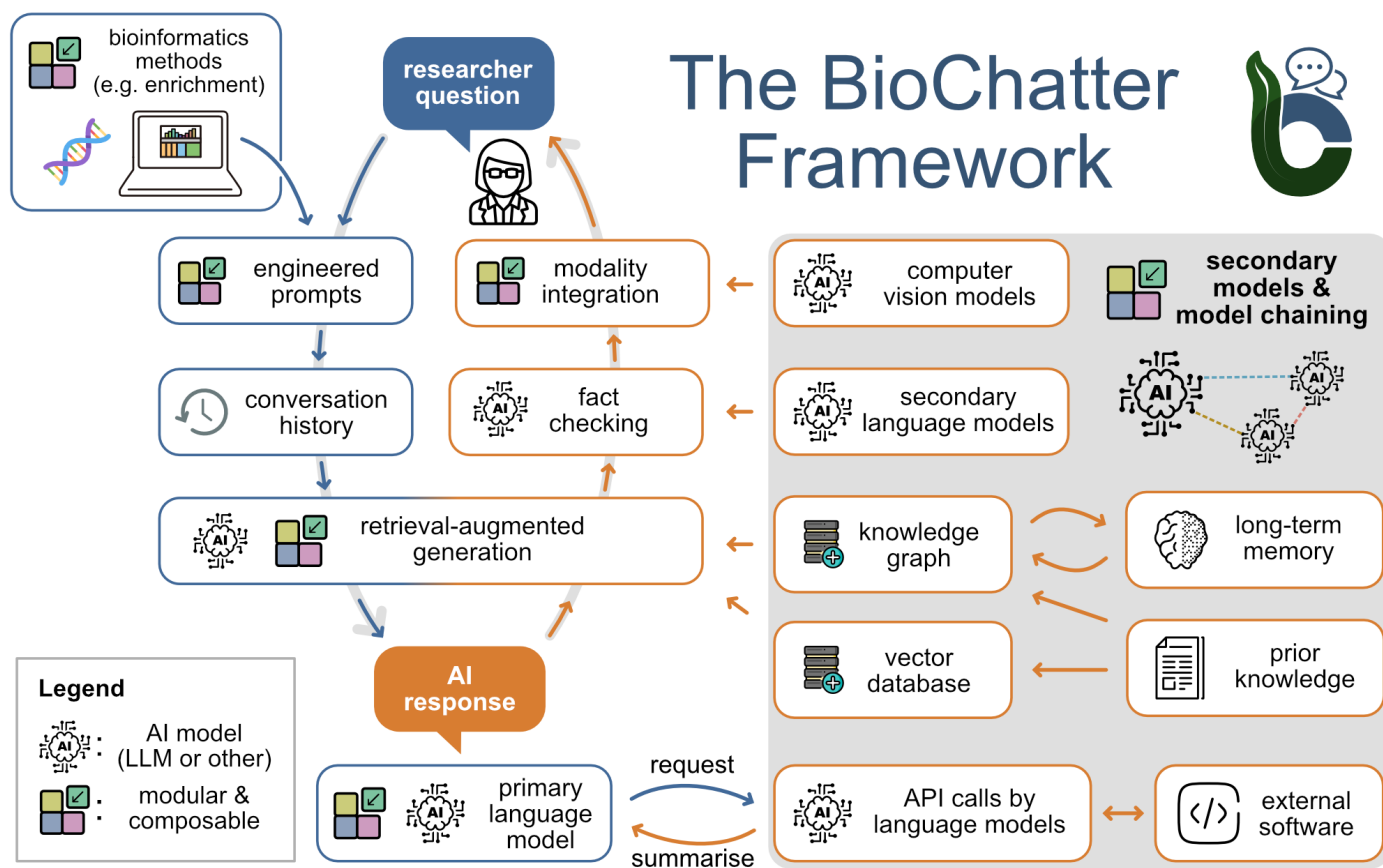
bioinformatics methods (e.g. enrichment)

researcher question

The BioChatter Framework

engineered prompts

modality integration

computer vision models

secondary models & model chaining

conversation history

fact checking

secondary language models

AI

AI

AI

retrieval-augmented generation

knowledge graph

long-term memory

vector database

prior knowledge

AI response

Legend

AI model (LLM or other)

modular & composable

primary language model

request

summarise

API calls by language models

external software